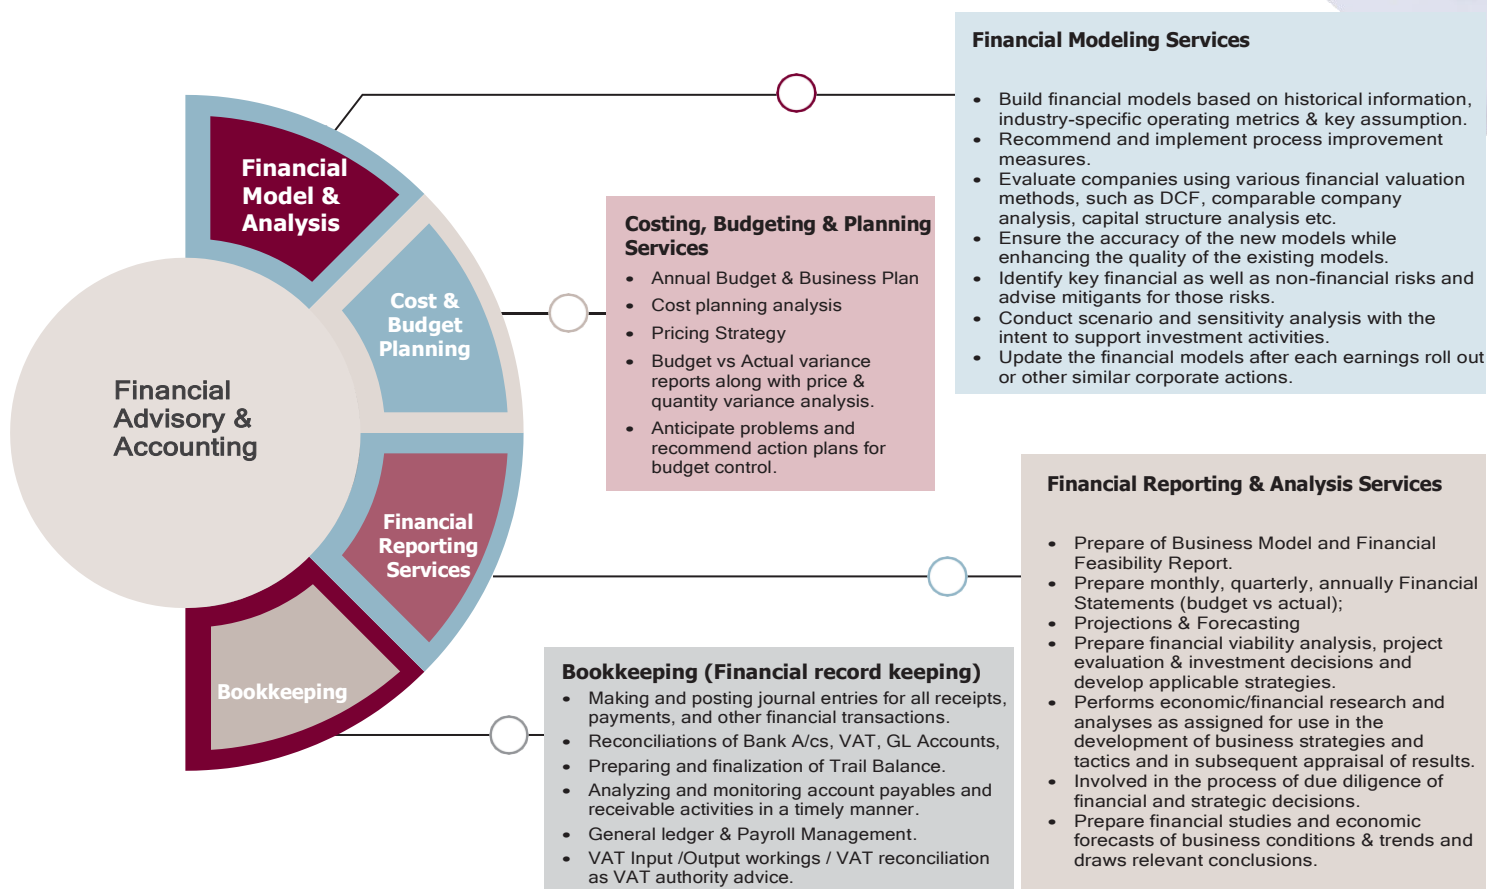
Financial Advisory & Accounting

Financial Model & Analysis

Cost & Budget Planning

Financial Reporting Services

Bookkeeping

Financial Modeling Services

- Build financial models based on historical information, industry-specific operating metrics & key assumption.
- Recommend and implement process improvement measures.
- Evaluate companies using various financial valuation methods, such as DCF, comparable company analysis, capital structure analysis etc.
- Ensure the accuracy of the new models while enhancing the quality of the existing models.
- Identify key financial as well as non-financial risks and advise mitigants for those risks.
- Conduct scenario and sensitivity analysis with the intent to support investment activities.
- Update the financial models after each earnings roll out or other similar corporate actions.

Costing, Budgeting & Planning Services

- Annual Budget & Business Plan
- Cost planning analysis
- Pricing Strategy
- Budget vs Actual variance reports along with price & quantity variance analysis.
- Anticipate problems and recommend action plans for budget control.

Financial Reporting & Analysis Services

- Prepare of Business Model and Financial Feasibility Report.
- Prepare monthly, quarterly, annually Financial Statements (budget vs actual);
- Projections & Forecasting
- Prepare financial viability analysis, project evaluation & investment decisions and develop applicable strategies.
- Performs economic/financial research and analyses as assigned for use in the development of business strategies and tactics and in subsequent appraisal of results.
- Involved in the process of due diligence of financial and strategic decisions.
- Prepare financial studies and economic forecasts of business conditions & trends and draws relevant conclusions.

Bookkeeping (Financial record keeping)

- Making and posting journal entries for all receipts, payments, and other financial transactions.
- Reconciliations of Bank A/cs, VAT, GL Accounts,
- Preparing and finalization of Trail Balance.
- Analyzing and monitoring account payables and receivable activities in a timely manner.
- General ledger & Payroll Management.
- VAT Input /Output workings / VAT reconciliation as VAT authority advice.